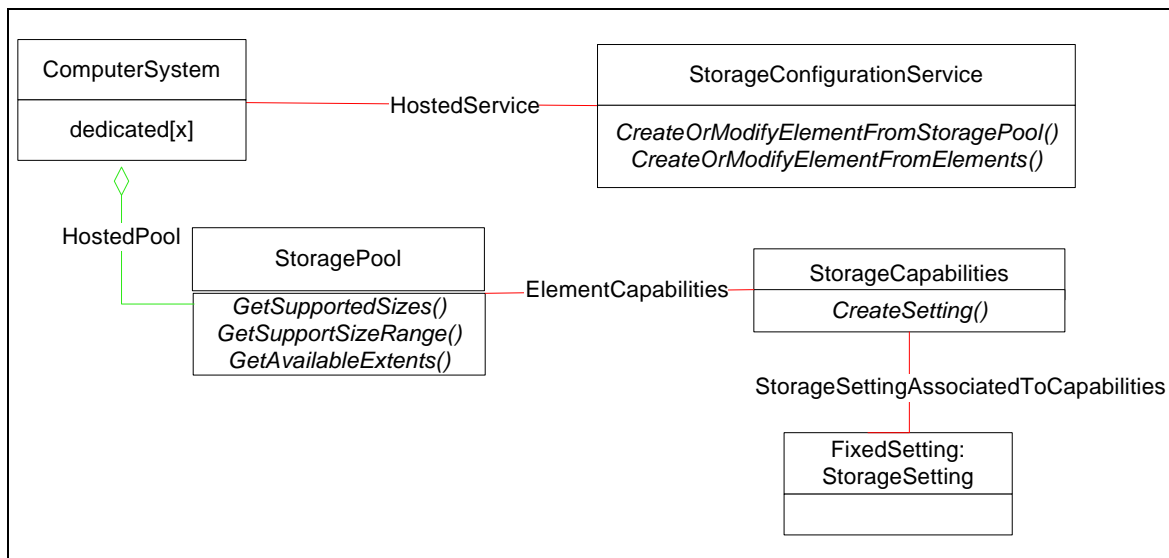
ComputerSystem

dedicated[x]

HostedService

StorageConfigurationService

*CreateOrModifyElementFromStoragePool()*
*CreateOrModifyElementFromElements()*

HostedPool

StoragePool

*GetSupportedSizes()*
*GetSupportSizeRange()*
*GetAvailableExtents()*

ElementCapabilities

StorageCapabilities

*CreateSetting()*

StorageSettingAssociatedToCapabilities

FixedSetting:
StorageSetting